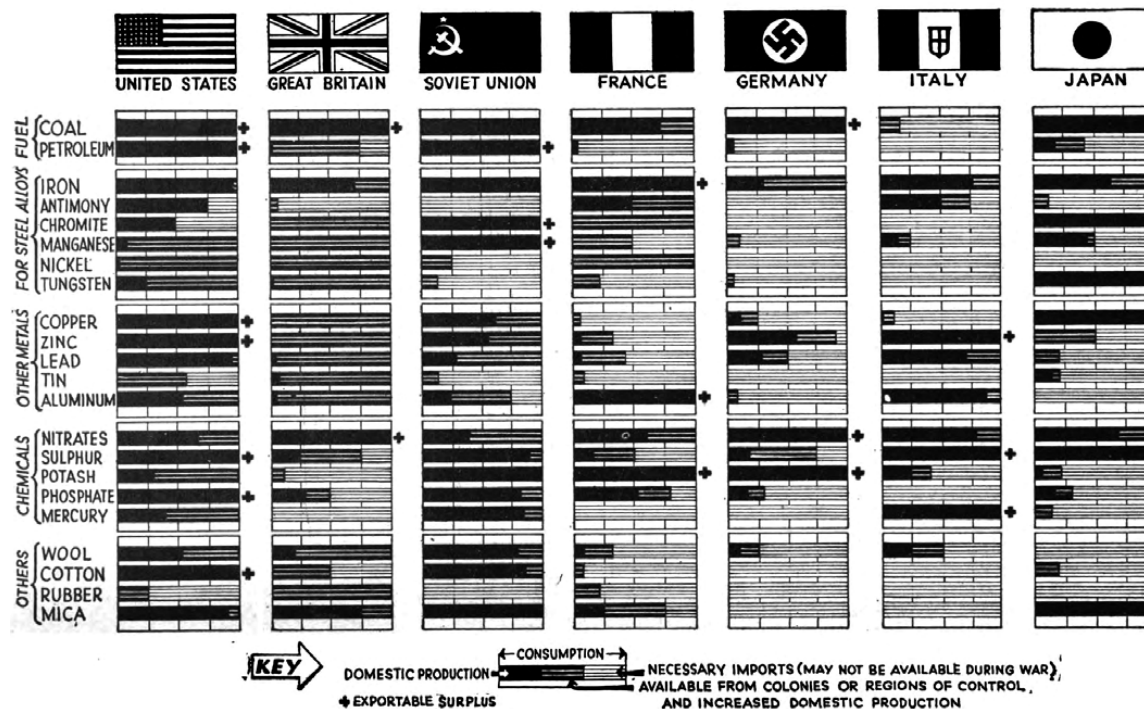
UNITED STATES GREAT BRITAIN SOVIET UNION FRANCE GERMANY ITALY JAPAN

FUEL
COAL
PETROLEUM

FOR STEEL ALLOYS
IRON
ANTIMONY
CHROMITE
MANGANESE
NICKEL
TUNGSTEN

OTHER METALS
COPPER
ZINC
LEAD
TIN
ALUMINUM

CHEMICALS
NITRATES
SULPHUR
POTASH
PHOSPHATE
MERCURY

OTHERS
WOOL
COTTON
RUBBER
MICA

KEY
DOMESTIC PRODUCTION
CONSUMPTION
NECESSARY IMPORTS (MAY NOT BE AVAILABLE DURING WAR)
AVAILABLE FROM COLONIES OR REGIONS OF CONTROL, AND INCREASED DOMESTIC PRODUCTION
+ EXPORTABLE SURPLUS